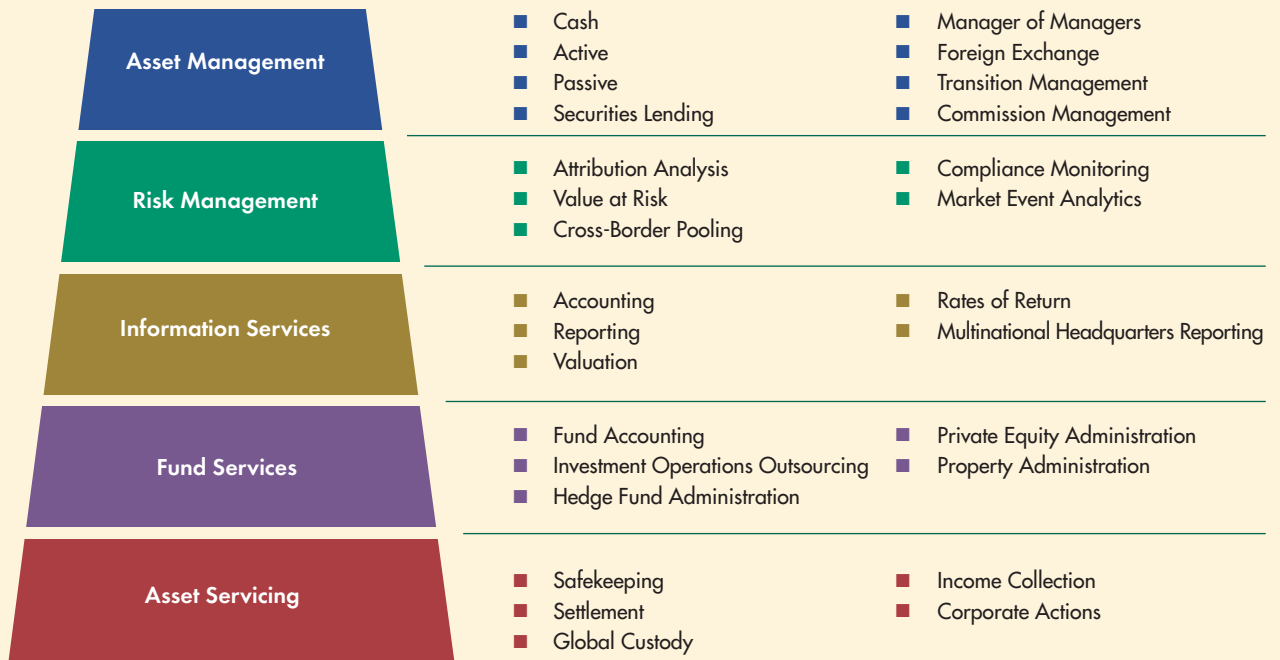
Asset Management

- Cash
- Active
- Passive
- Securities Lending

- Manager of Managers
- Foreign Exchange
- Transition Management
- Commission Management

Risk Management

- Attribution Analysis
- Value at Risk
- Cross-Border Pooling

- Compliance Monitoring
- Market Event Analytics

Information Services

- Accounting
- Reporting
- Valuation

- Rates of Return
- Multinational Headquarters Reporting

Fund Services

- Fund Accounting
- Investment Operations Outsourcing
- Hedge Fund Administration

- Private Equity Administration
- Property Administration

Asset Servicing

- Safekeeping
- Settlement
- Global Custody

- Income Collection
- Corporate Actions